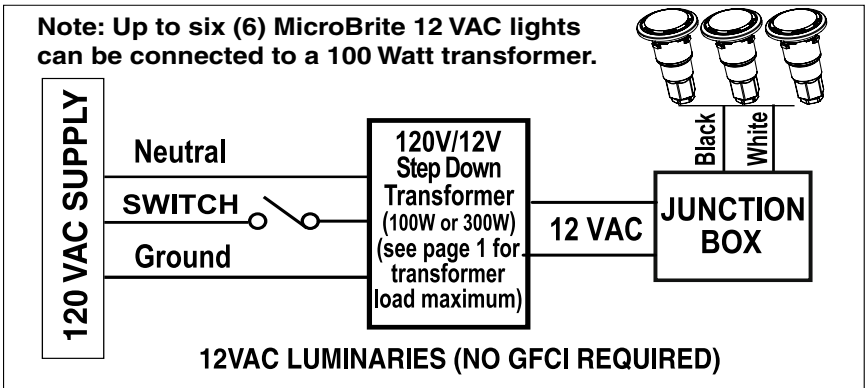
Note: Up to six (6) MicroBrite 12 VAC lights can be connected to a 100 Watt transformer.

120 VAC SUPPLY

Neutral

SWITCH

Ground

120V/12V Step Down Transformer (100W or 300W) (see page 1 for transformer load maximum)

12 VAC

JUNCTION BOX

Black

White

12VAC LUMINARIES (NO GFCI REQUIRED)